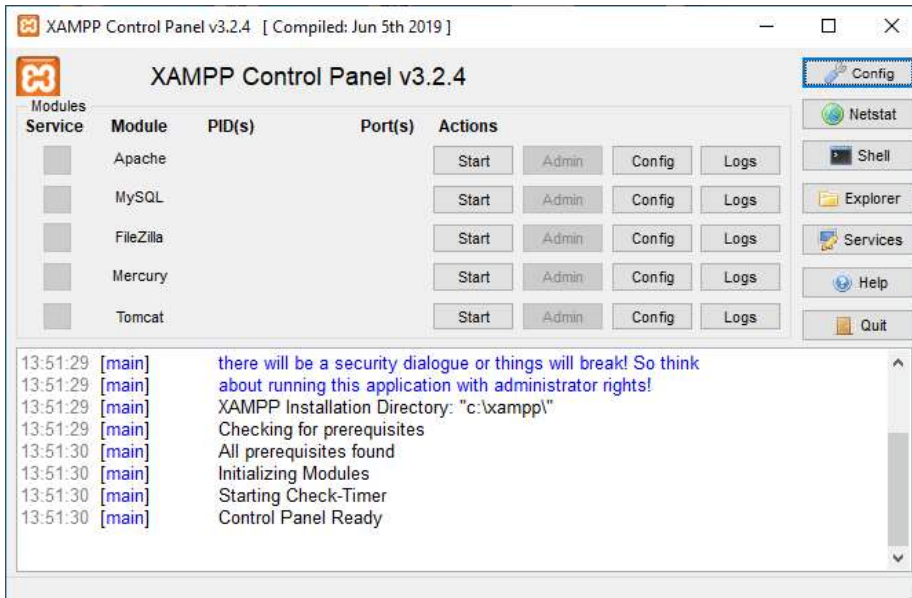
XAMPP Control Panel v3.2.4 [ Compiled: Jun 5th 2019 ]

XAMPP Control Panel v3.2.4

Config

Modules

Netstat

| Service | Module | PID(s) | Port(s) | Actions | | | |
|---|---|---|---|---|---|---|---|
| | Apache | | | Start | Admin | Config | Logs |
| | MySQL | | | Start | Admin | Config | Logs |
| | FileZilla | | | Start | Admin | Config | Logs |
| | Mercury | | | Start | Admin | Config | Logs |
| | Tomcat | | | Start | Admin | Config | Logs |

Shell

Explorer

Services

Help

Quit

13:51:29 [main] there will be a security dialogue or things will break! So think
13:51:29 [main] about running this application with administrator rights!
13:51:29 [main] XAMPP Installation Directory: "c:\xampp\"
13:51:29 [main] Checking for prerequisites
13:51:30 [main] All prerequisites found
13:51:30 [main] Initializing Modules
13:51:30 [main] Starting Check-Timer
13:51:30 [main] Control Panel Ready